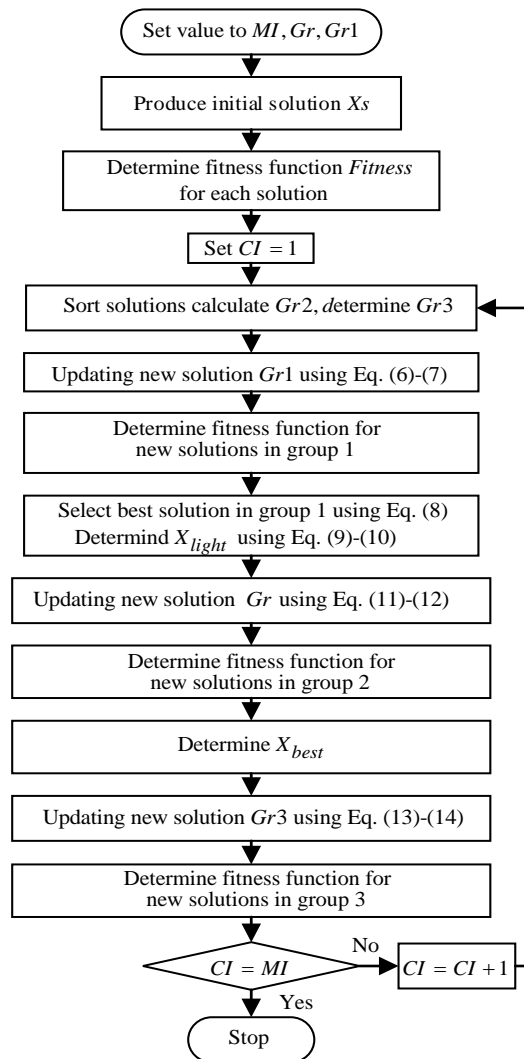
Set value to $MI, Gr, Gr1$

Produce initial solution $Xs$

Determine fitness function $Fitness$ for each solution

Set $CI = 1$

Sort solutions calculate $Gr2$, determine $Gr3$

Updating new solution $Gr1$ using Eq. (6)-(7)

Determine fitness function for new solutions in group 1

Select best solution in group 1 using Eq. (8)
Determind $X_{light}$ using Eq. (9)-(10)

Updating new solution $Gr$ using Eq. (11)-(12)

Determine fitness function for new solutions in group 2

Determine $X_{best}$

Updating new solution $Gr3$ using Eq. (13)-(14)

Determine fitness function for new solutions in group 3

$CI = MI$

No

$CI = CI + 1$

Yes

Stop